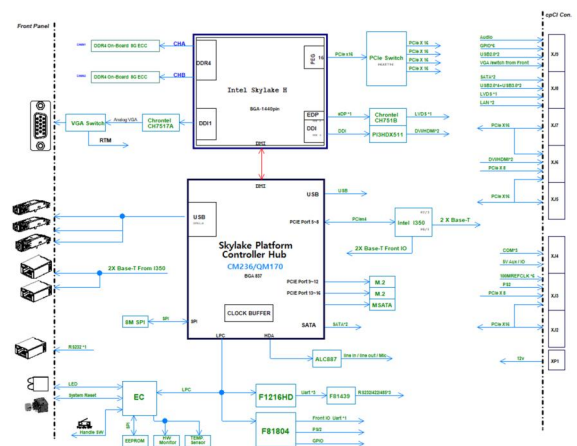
Front Panel

cpCI Connector

DDR4 On-Board 8G ECC
CHA
DDR4 On-Board 8G ECC
CHB
DDR4
Intel Skylake H
BGA-1440pin
PEG
PCIe x16
PCIe Switch
PCIe X 16
PCIe X 16
PCIe X 16
PCIe X 16
DDI
EDP
DDI
Analog VGA
Chrontel CH7517A
VGA Switch
RTM
eDP *1
Chrontel CH7511B
LVDS *1
DDI
PI3HDX511
DVI/HDMI*2
DMI3
DMI3

Audio
GPIO*8
USB2.0*2
VGA Switch from Front
XJ3
SATA*2
USB2.0*4+USB3.0*2
LVDS*1
LAN *2
XJ8
PCIe X16
XJ7
DVI/HDMI*2
PCIe X 8
XJ6
PCIe X16
XJ5

USB
USB
Skylake Platform Controller Hub
CM236/QM170
BGA 837
PCIE Port 5~8
PCIex4
Intel I350
2 X Base-T
2X Base-T Front IO
2X Base-T From I350
PCIE Port 9~12
M.2
PCIE Port 13~16
M.2
MSATA
SPI
8M SPI
CLOCK BUFFER
SATA
SATA*2
LPC
HDA
ALC887
line in / line out / Mic
RS232*1

COM*2
SV AUX I/O
SMMB/REFCLK *6
PS2
PCIe X 4
XJ4
XJ3
PCIe X16
XJ2
12v
XP1

LED
System Reset
EC
LPC
F1216HD
Uart*2
F81439
RS232/422/485*2
Handle Sw
EEPROM
HW Monitor
TEMP Sensor
F81804
Front IO Uart*1
PS2
GPIO